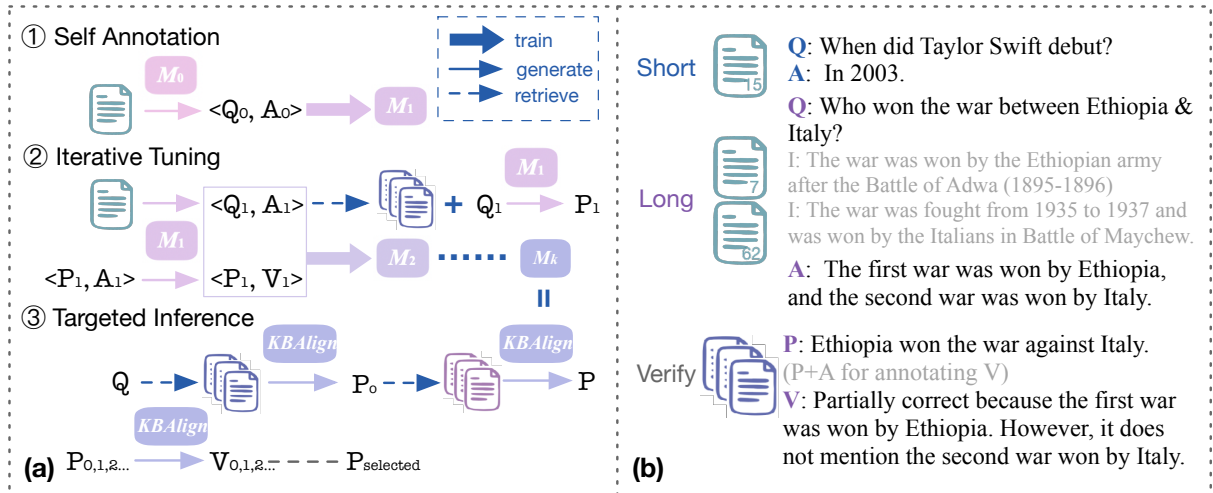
① Self Annotation

train
generate
retrieve

$M_0$

<$Q_0$, $A_0$>

$M_1$

② Iterative Tuning

<$Q_1$, $A_1$>

+ $Q_1$

$M_1$

$P_1$

$M_1$

<$P_1$, $A_1$>

<$P_1$, $V_1$>

$M_2$

$M_k$

II

③ Targeted Inference

KBAlign

KBAlign

Q

$P_o$

P

KBAlign

(a) $P_{0,1,2...}$ $V_{0,1,2...}$ $P_{selected}$

Short

15

Q: When did Taylor Swift debut?
A: In 2003.

Q: Who won the war between Ethiopia & Italy?

Long

7

62

I: The war was won by the Ethiopian army after the Battle of Adwa (1895-1896)
I: The war was fought from 1935 to 1937 and was won by the Italians in Battle of Maychew.

A: The first war was won by Ethiopia, and the second war was won by Italy.

Verify

P: Ethiopia won the war against Italy.
(P+A for annotating V)
V: Partially correct because the first war was won by Ethiopia. However, it does not mention the second war won by Italy.

(b)